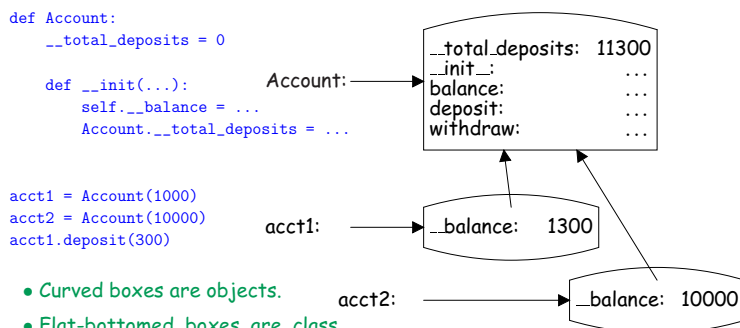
def Account:
    __total_deposits = 0

    def __init(...):
        self.__balance = ...
        Account.__total_deposits = ...

acct1 = Account(1000)
acct2 = Account(10000)
acct1.deposit(300)

Account:

__total_deposits: 11300
__init__: ...
balance: ...
deposit: ...
withdraw: ...

acct1:

__balance: 1300

acct2:

__balance: 10000

• Curved boxes are objects.

• Flat-bottomed boxes are class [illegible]